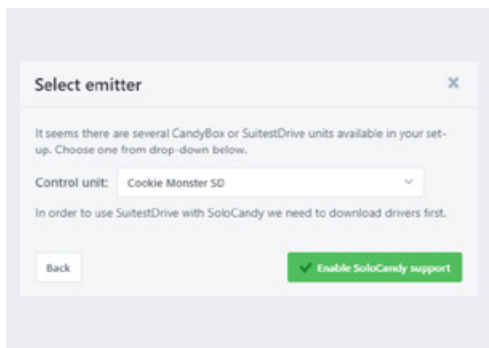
Select emitter

×

It seems there are several CandyBox or SuitestDrive units available in your setup. Choose one from drop-down below.

Control unit: Cookie Monster SD

In order to use SuitestDrive with SoloCandy we need to download drivers first.

Back

Enable SoloCandy support